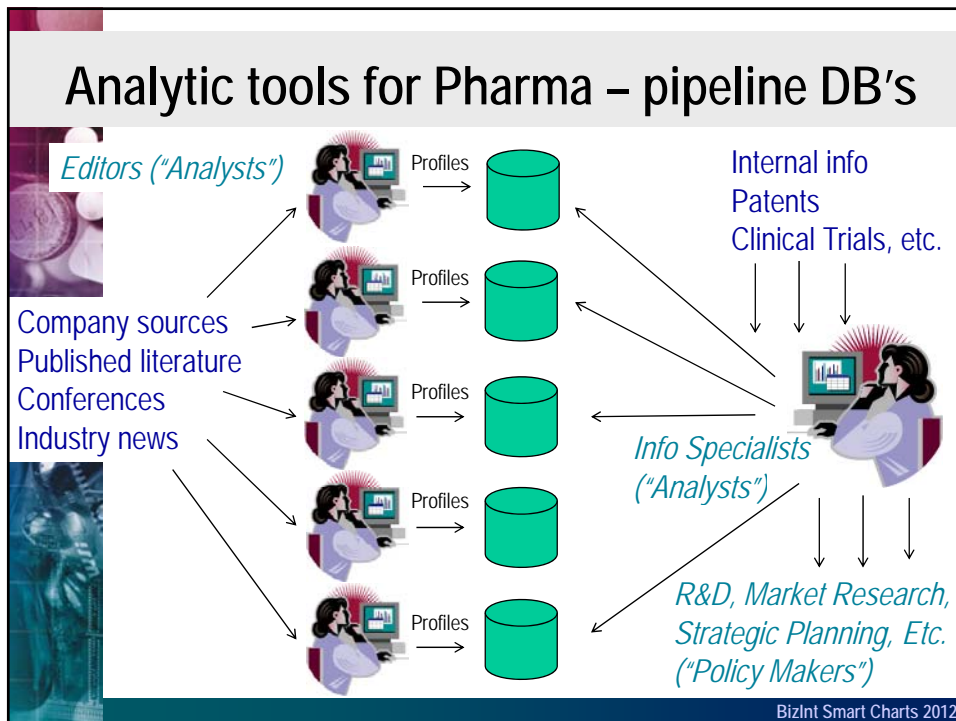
Analytic tools for Pharma – pipeline DB's

Editors ("Analysts")

Profiles

Profiles

Profiles

Profiles

Profiles

Internal info
Patents
Clinical Trials, etc.

Company sources
Published literature
Conferences
Industry news

Info Specialists ("Analysts")

R&D, Market Research, Strategic Planning, Etc. ("Policy Makers")

BizInt Smart Charts 2012